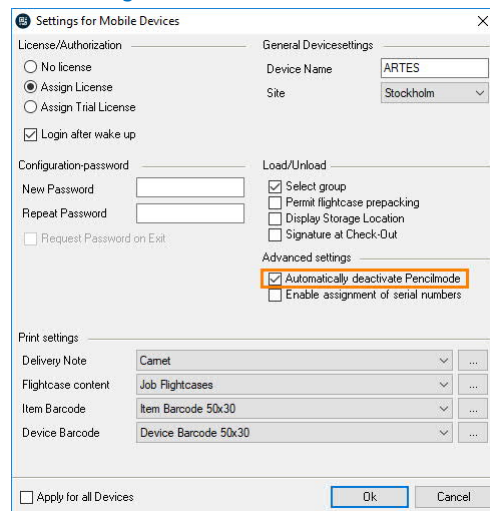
Settings for Mobile Devices

License/Authorization
No license
Assign License
Assign Trial License
Login after wake up

General Devicesettings
Device Name ARTES
Site Stockholm

Configuration-password
New Password
Repeat Password
Request Password on Exit

Load/Unload
Select group
Permit flightcase prepacking
Display Storage Location
Signature at Check-Out

Advanced settings
Automatically deactivate Pencilmode
Enable assignment of serial numbers

Print settings
Delivery Note Carnet ...
Flightcase content Job Flightcases ...
Item Barcode Item Barcode 50x30 ...
Device Barcode Device Barcode 50x30 ...

Apply for all Devices
Ok
Cancel